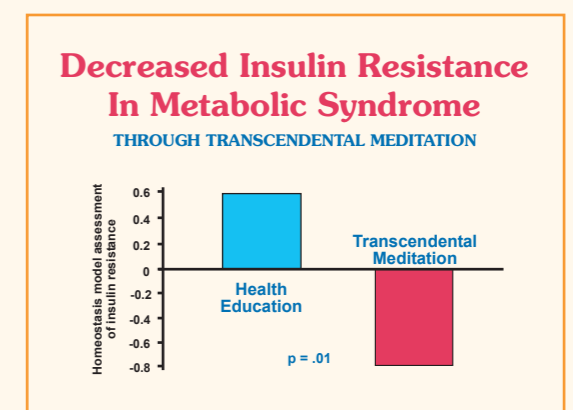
Decreased Insulin Resistance In Metabolic Syndrome

THROUGH TRANSCENDENTAL MEDITATION

Homeostasis model assessment of insulin resistance

0.6
0.4
0.2
0
-0.2
-0.4
-0.6
-0.8

Health Education

Transcendental Meditation

p = .01